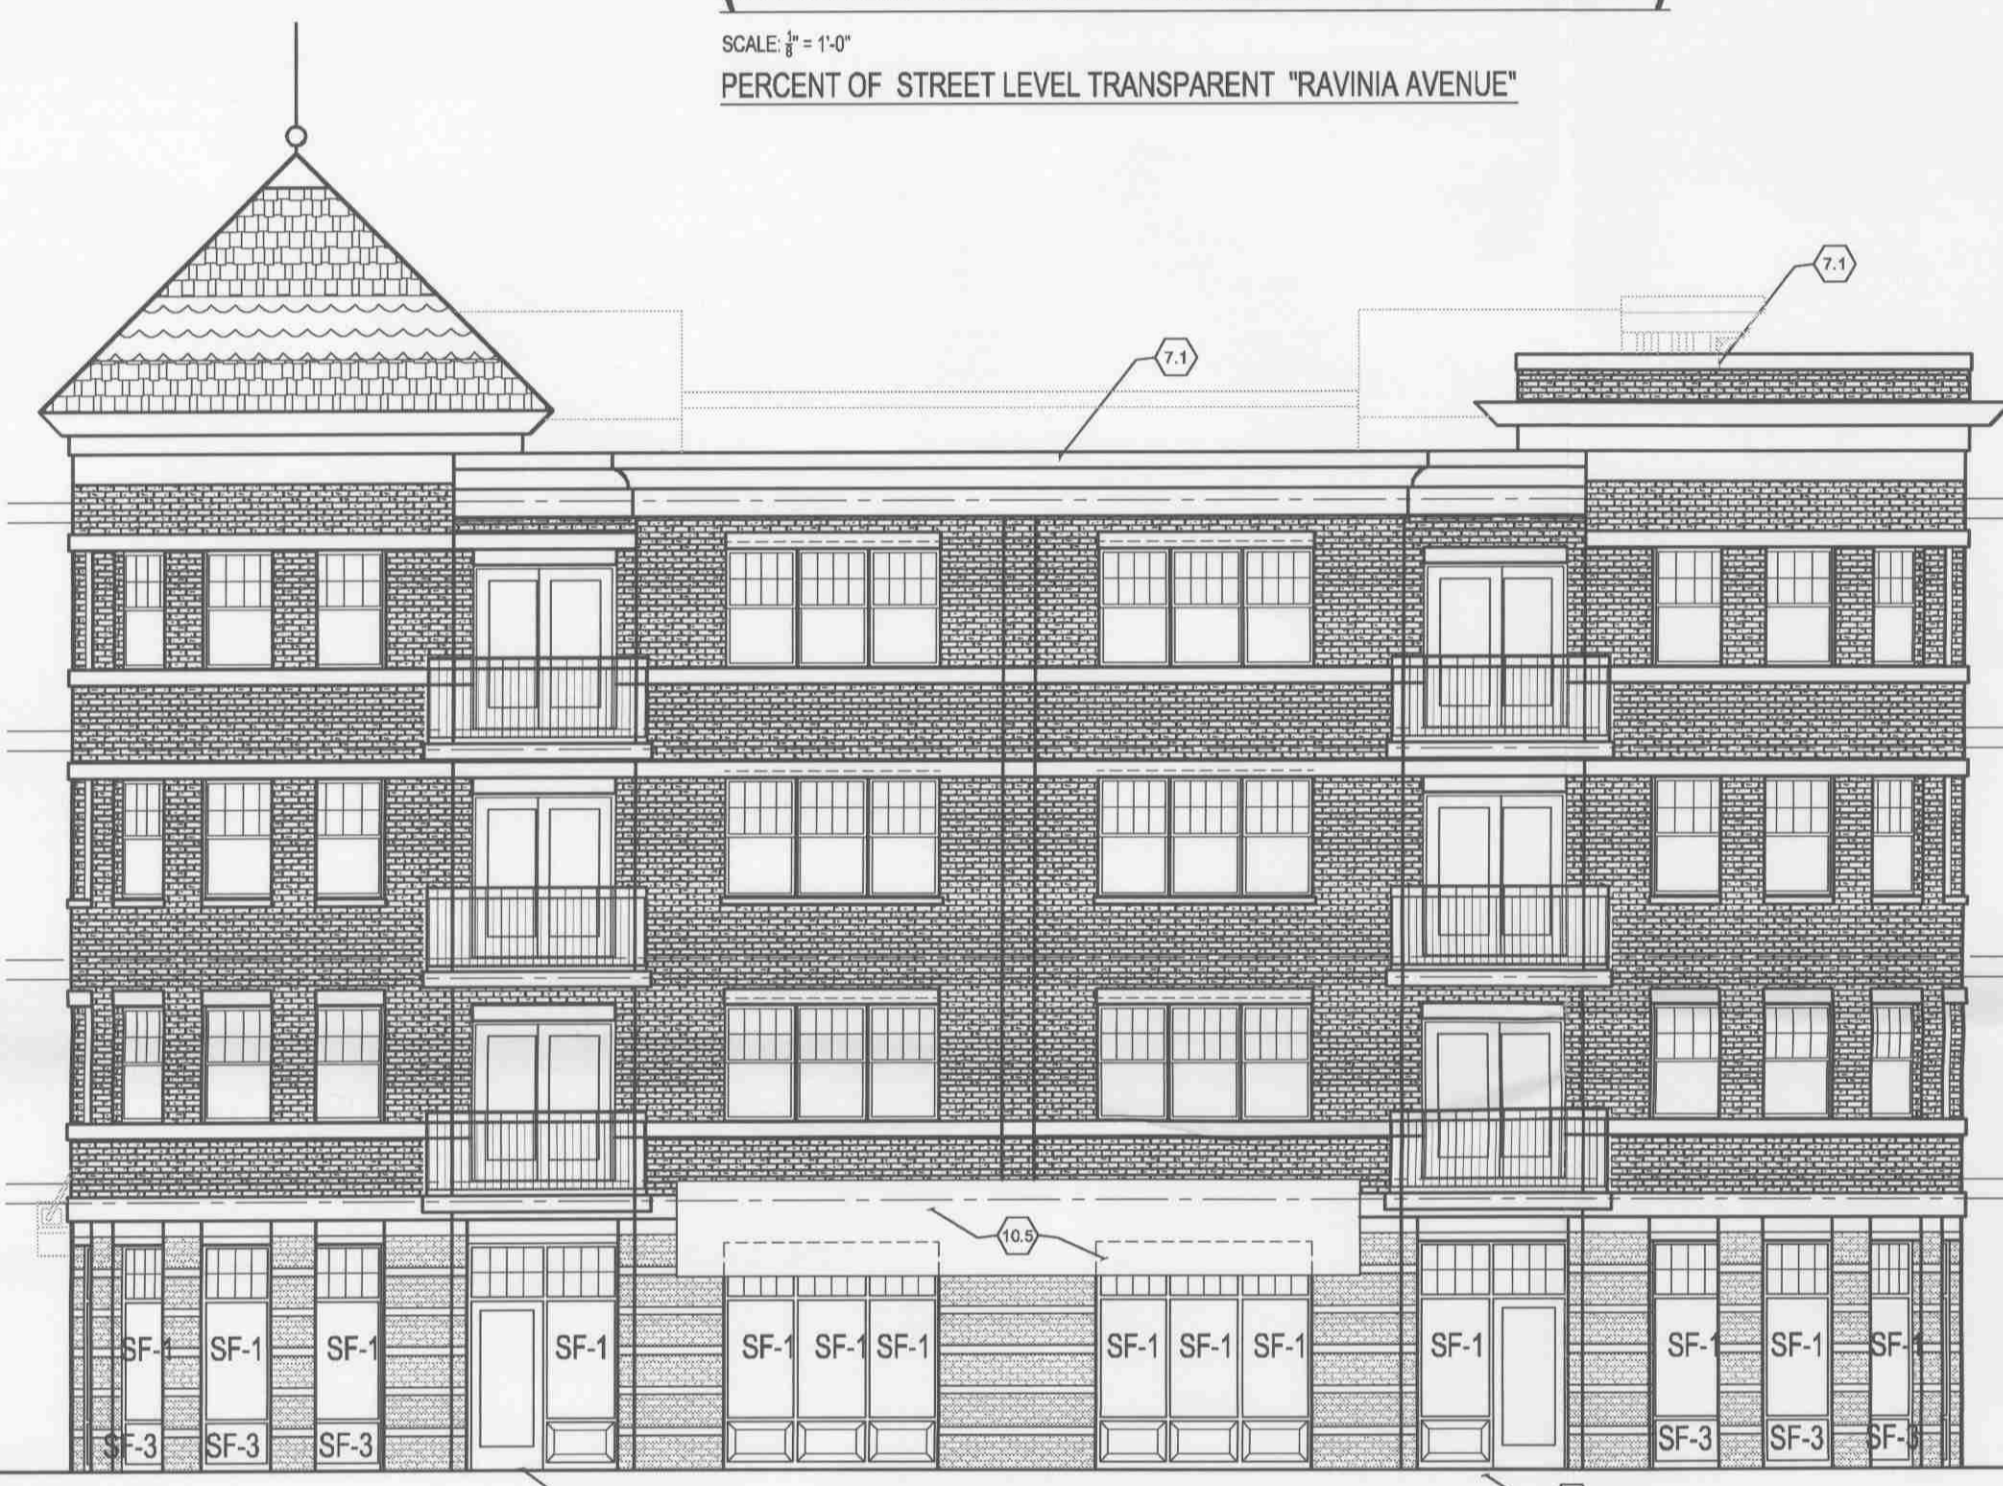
SCALE: $\frac{1}{8}$" = 1'-0"

PERCENT OF STREET LEVEL TRANSPARENT "RAVINIA AVENUE"

7.1

7.1

10.5

SF-1 SF-1 SF-1 SF-1 SF-1 SF-1 SF-1 SF-1 SF-1 SF-1 SF-1 SF-1 SF-1 SF-1

SF-3 SF-3 SF-3 SF-3 SF-3 SF-3